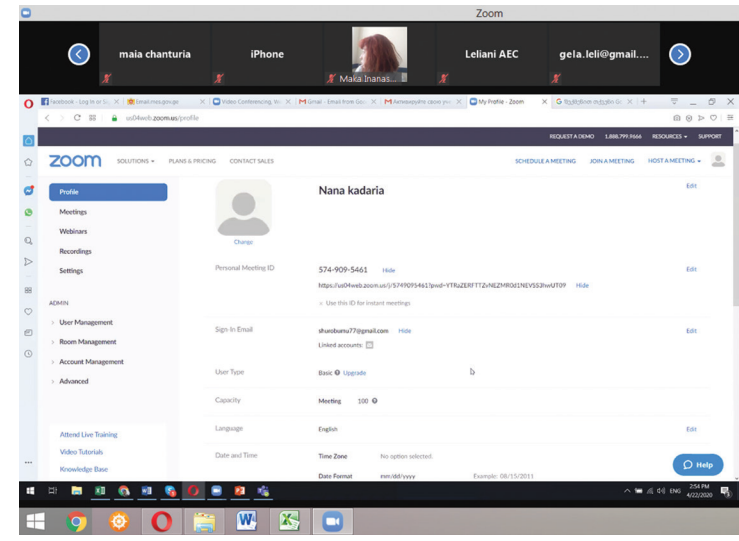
Zoom

maia chanturia

iPhone

Maka Inanas...

Leliani AEC

gela.leli@gmail....

Facebook - Log in or Si... | Email.mes.google | Video Conferencing, W... | Gmail - Email from Goo... | Aenweqouhe caow yo... | My Profile - Zoom | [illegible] | +

us04web.zoom.us/profile

REQUEST A DEMO 1.888.799.9666 RESOURCES SUPPORT

zoom SOLUTIONS PLANS & PRICING CONTACT SALES SCHEDULE A MEETING JOIN A MEETING HOST A MEETING

Profile
Meetings
Webinars
Recordings
Settings

ADMIN
User Management
Room Management
Account Management
Advanced

Attend Live Training
Video Tutorials
Knowledge Base

Change

Nana kadaria

Edit

Personal Meeting ID

574-909-5461 Hide

https://us04web.zoom.us/j/5749095461?pwd=YTRzZERFTTZvNEZMR0d1NEVSS3hwUT09 Hide

Use this ID for instant meetings

Edit

Sign-In Email

shurobumu77@gmail.com Hide

Linked accounts:

Edit

User Type

Basic Upgrade

Capacity

Meeting 100

Language

English

Edit

Date and Time

Time Zone No option selected.

Date Format mm/dd/yyyy Example: 08/15/2011

Help

ENG 2:54 PM 4/22/2020